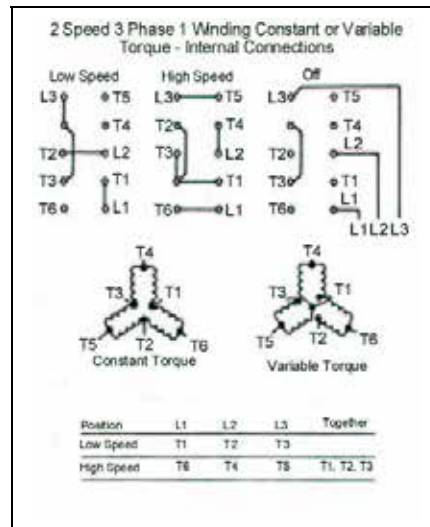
2 Speed 3 Phase 1 Winding Constant or Variable Torque - Internal Connections

Low Speed

L3 T5
T4
T2 L2
T3 T1
T6 L1

High Speed

L3 T5
T2 T4
T3 L2
T1
T6 L1

Off

L3 T5
T4
T2 L2
T3 T1
T6 L1
L1 L2 L3

T4
T3 T1
T5 T2 T6
Constant Torque

T4
T3 T1
T5 T2 T6
Variable Torque

| Position | L1 | L2 | L3 | Together |
|---|---|---|---|---|
| Low Speed | T1 | T2 | T3 | |
| High Speed | T6 | T4 | T5 | T1, T2, T3 |